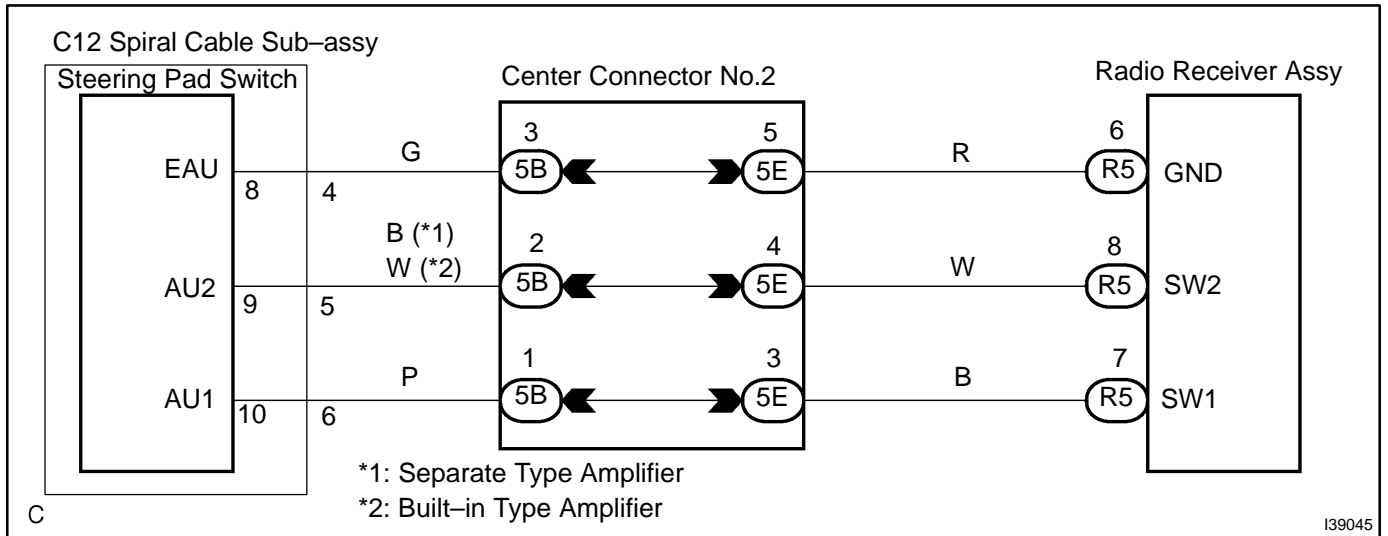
C12 Spiral Cable Sub–assy

Steering Pad Switch

Center Connector No.2

Radio Receiver Assy

EAU
8
4
G
3
5B
5
5E
R
6
R5
GND

B (*1)
W (*2)
AU2
9
5
2
5B
4
5E
W
8
R5
SW2

AU1
10
6
P
1
5B
3
5E
B
7
R5
SW1

*1: Separate Type Amplifier
*2: Built–in Type Amplifier

C

I39045